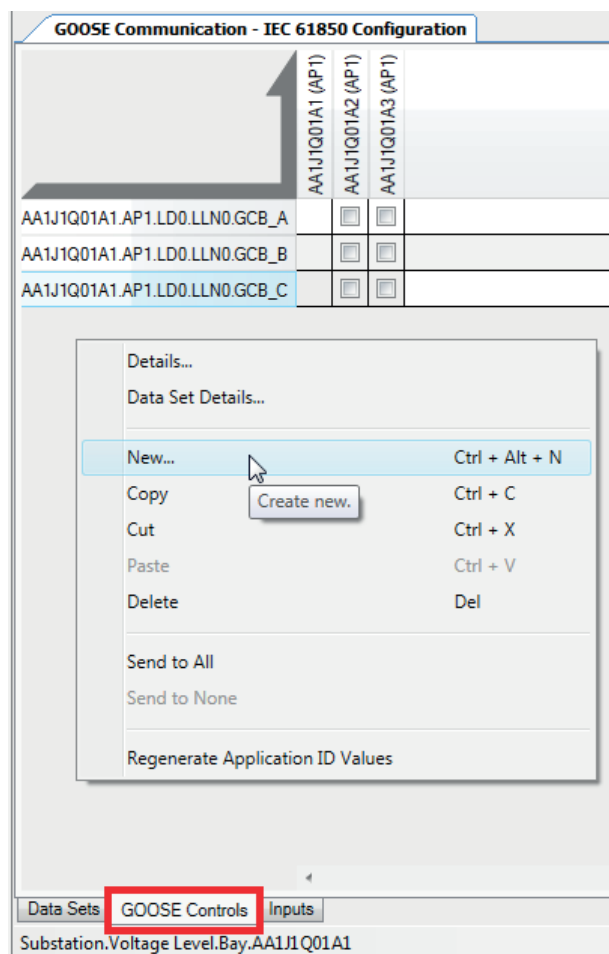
GOOSE Communication - IEC 61850 Configuration

| | AA1J1Q01A1 (AP1) | AA1J1Q01A2 (AP1) | AA1J1Q01A3 (AP1) |
|---|---|---|---|
| AA1J1Q01A1.AP1.LD0.LLN0.GCB_A | | ☐ | ☐ |
| AA1J1Q01A1.AP1.LD0.LLN0.GCB_B | | ☐ | ☐ |
| AA1J1Q01A1.AP1.LD0.LLN0.GCB_C | | ☐ | ☐ |

Details...
Data Set Details...
New... Ctrl + Alt + N
Create new.
Copy Ctrl + C
Cut Ctrl + X
Paste Ctrl + V
Delete Del
Send to All
Send to None
Regenerate Application ID Values

Data Sets GOOSE Controls Inputs
Substation.Voltage Level.Bay.AA1J1Q01A1